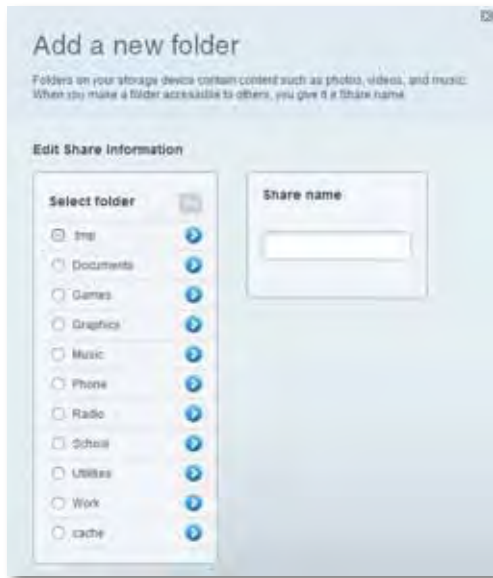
Add a new folder

Folders on your storage device contain content such as photos, videos, and music. When you make a folder accessible to others, you give it a Share name.

Edit Share Information

Select folder

tmp

Documents

Games

Graphics

Music

Phone

Radio

School

Utilities

Work

cache

Share name